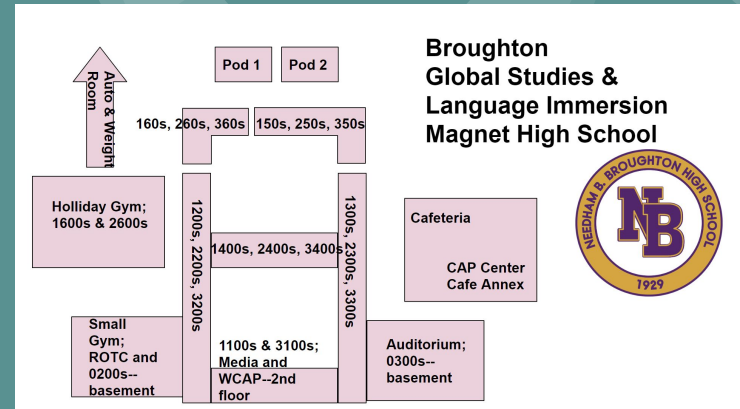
Broughton
Global Studies &
Language Immersion
Magnet High School

Pod 1

Pod 2

Auto & Weight Room

160s, 260s, 360s

150s, 250s, 350s

Holliday Gym; 1600s & 2600s

1200s, 2200s, 3200s

1400s, 2400s, 3400s

1300s, 2300s, 3300s

Cafeteria

CAP Center
Cafe Annex

NEEDHAM B. BROUGHTON HIGH SCHOOL
NB
1929

Small Gym; ROTC and 0200s--basement

1100s & 3100s; Media and WCAP--2nd floor

Auditorium; 0300s--basement